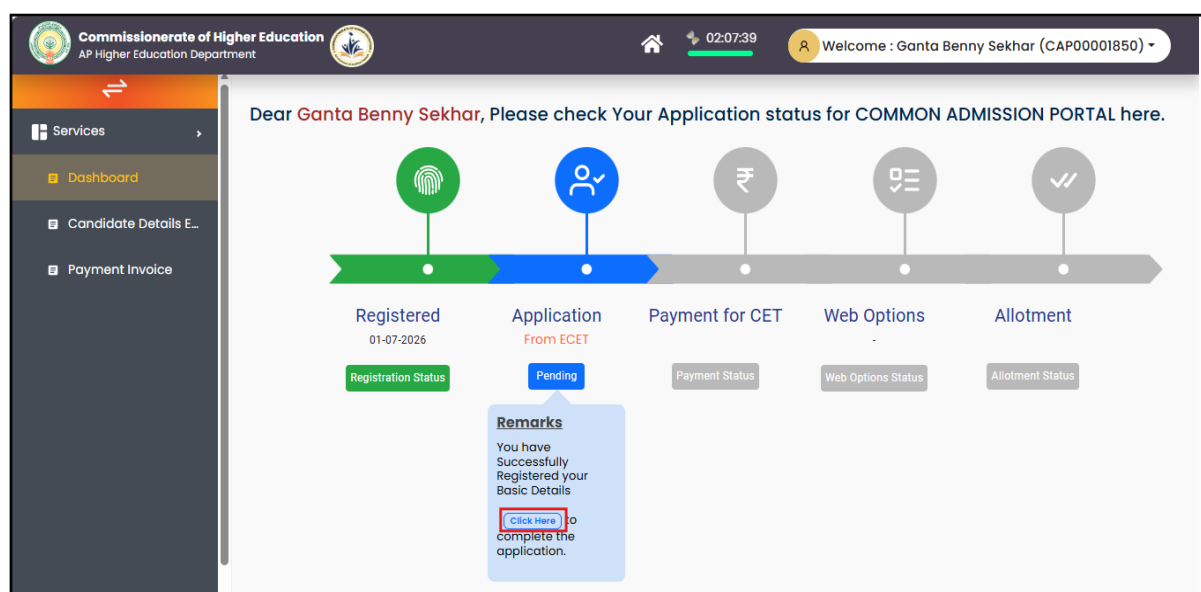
Commissionerate of Higher Education
AP Higher Education Department

02:07:39

Welcome : Ganta Benny Sekhar (CAP00001850)

Services

Dashboard

Candidate Details E...

Payment Invoice

Dear Ganta Benny Sekhar, Please check Your Application status for COMMON ADMISSION PORTAL here.

Registered
01-07-2026
Registration Status

Application
From ECET
Pending

Payment for CET
Payment Status

Web Options
-
Web Options Status

Allotment
Allotment Status

Remarks
You have Successfully Registered your Basic Details
Click Here to complete the application.